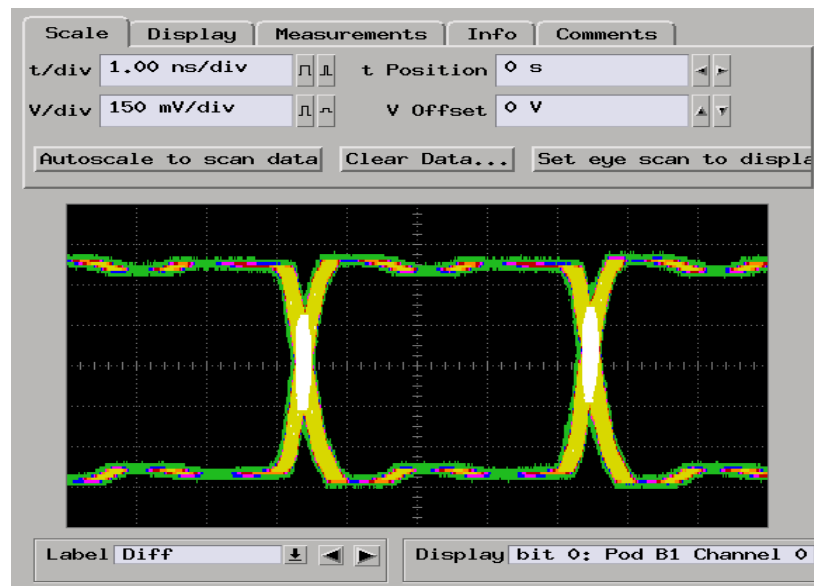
Scale | Display | Measurements | Info | Comments

t/div 1.00 ns/div

t Position 0 s

V/div 150 mV/div

V Offset 0 V

Autoscale to scan data

Clear Data...

Set eye scan to displa

Label Diff

Display bit 0: Pod B1 Channel 0